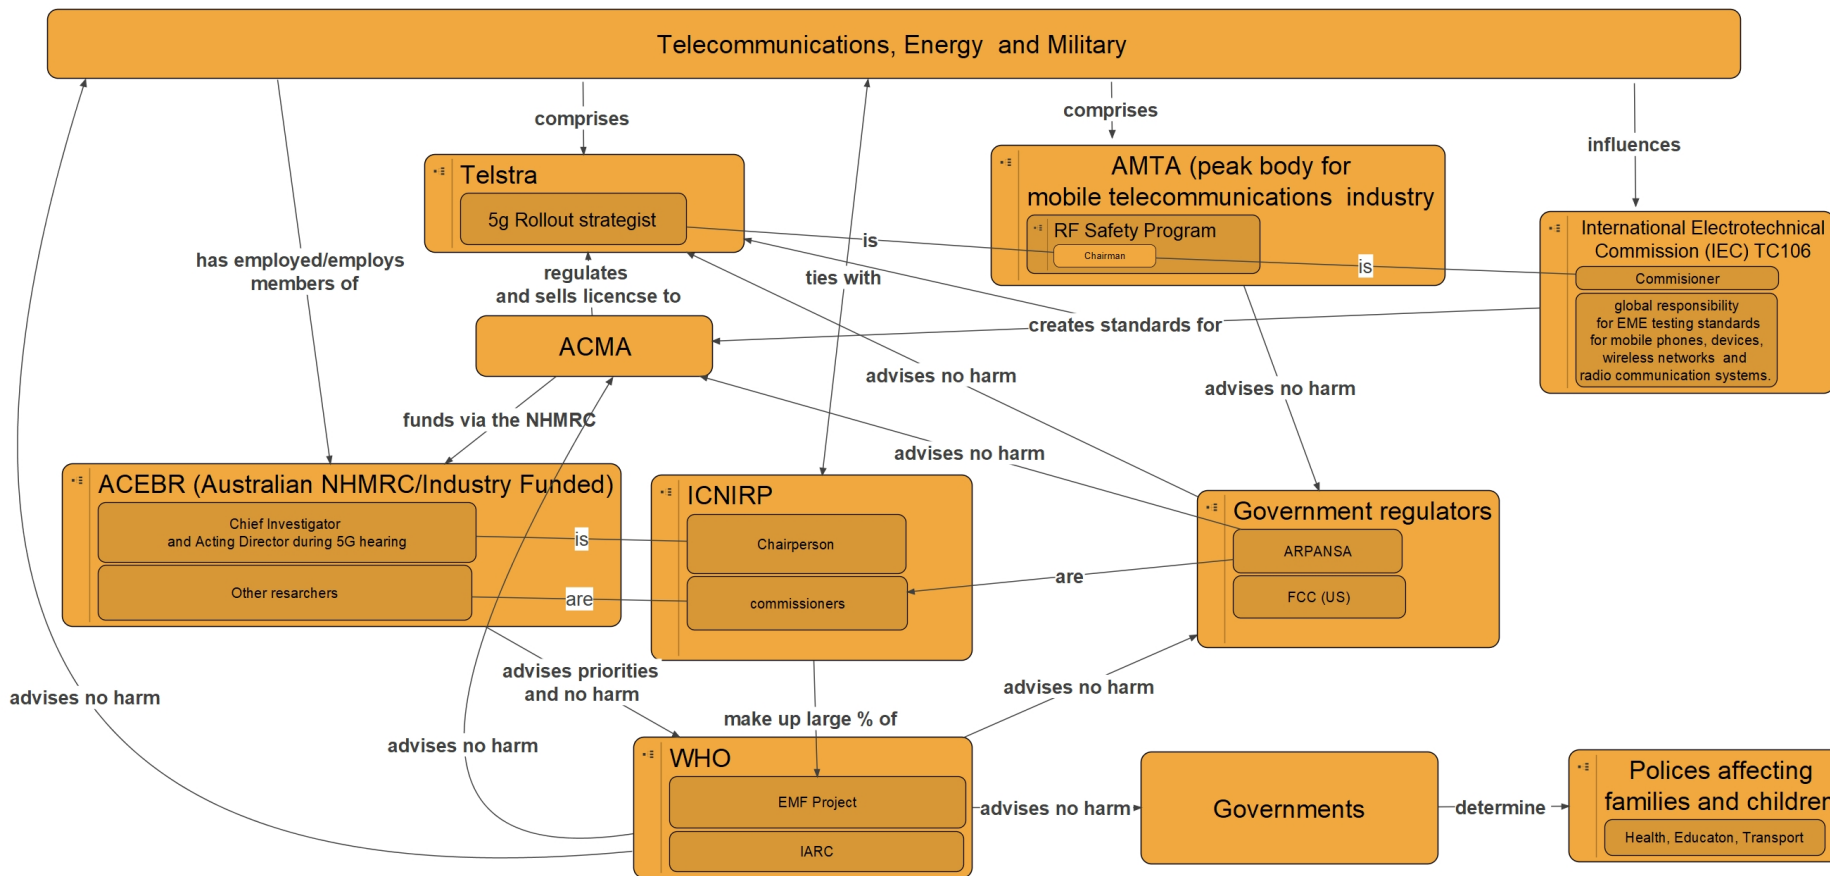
Telecommunications, Energy and Military

comprises

comprises

influences

Telstra

5g Rollout strategist

AMTA (peak body for mobile telecommunications industry

RF Safety Program

Chairman

International Electrotechnical Commission (IEC) TC106

Commisioner

global responsibility for EME testing standards for mobile phones, devices, wireless networks and radio communication systems.

is

is

has employed/employs members of

regulates and sells licencse to

ties with

creates standards for

ACMA

advises no harm

advises no harm

funds via the NHMRC

advises no harm

ACEBR (Australian NHMRC/Industry Funded)

Chief Investigator and Acting Director during 5G hearing

Other resarchers

is

are

ICNIRP

Chairperson

commissioners

are

Government regulators

ARPANSA

FCC (US)

advises no harm

advises priorities and no harm

advises no harm

make up large % of

advises no harm

WHO

EMF Project

IARC

advises no harm

Governments

determine

Polices affecting families and children

Health, Educaton, Transport